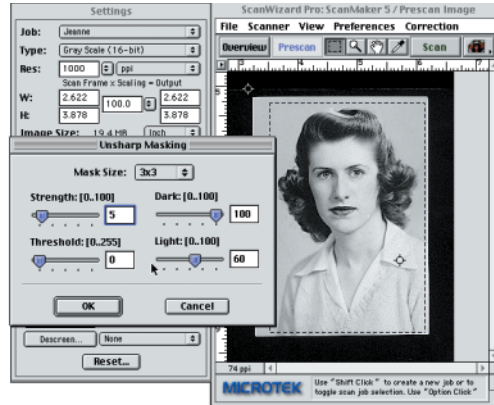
Settings

Job: Jeanne

Type: Gray Scale (16-bit)

Res: 1000 ppi

Scan Frame x Scaling = Output

W: 2.622 100.0 2.622

H: 3.878 3.878

Image Size: 19.4 MB Inch

Unsharp Masking

Mask Size: 3x3

Strength: [0..100] 5

Dark: [0..100] 100

Threshold: [0..255] 0

Light: [0..100] 60

OK

Cancel

Descreen... None

Reset...

ScanWizard Pro: ScanMaker 5 / Prescan Image

File Scanner View Preferences Correction

Overview Prescan Scan

74 ppi

MICROTEK

Use "Shift Click" to create a new job or to toggle scan job selection. Use "Option Click"